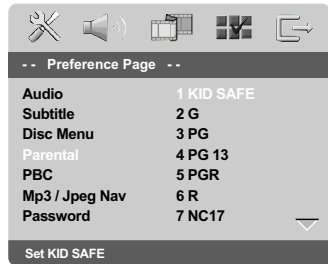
- - Preference Page - -

| | |
|---|---|
| Audio | 1 KID SAFE |
| Subtitle | 2 G |
| Disc Menu | 3 PG |
| Parental | 4 PG 13 |
| PBC | 5 PGR |
| Mp3 / Jpeg Nav | 6 R |
| Password | 7 NC17 |

Set KID SAFE